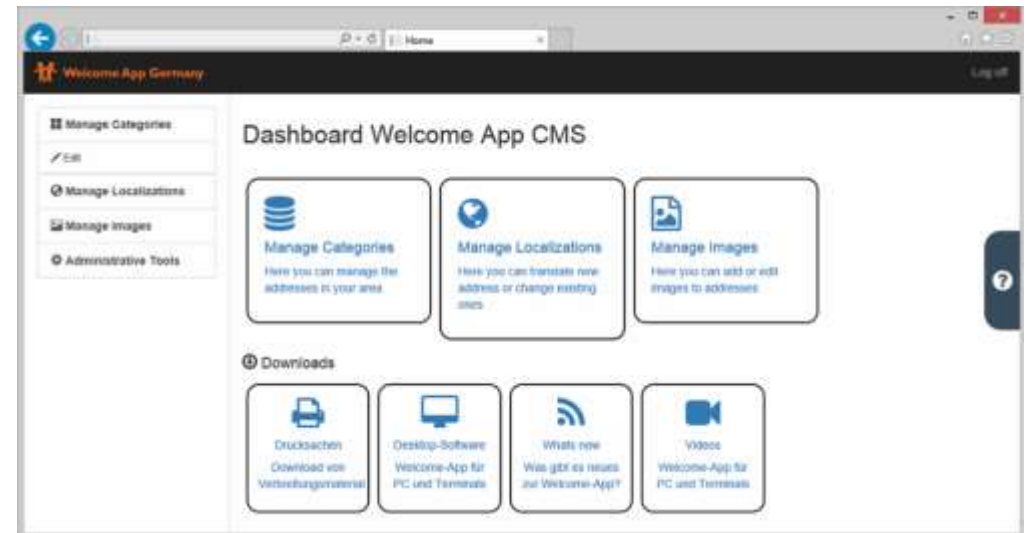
Home

Welcome App Germany

Log off

Manage Categories

Edit

Manage Localizations

Manage Images

Administrative Tools

Dashboard Welcome App CMS

Manage Categories

Here you can manage the addresses in your area

Manage Localizations

Here you can translate new address or change existing ones

Manage Images

Here you can add or edit images to addresses

Downloads

Drucksachen

Download von Verteilungsmaterial

Desktop-Software

Welcome-App für PC und Terminals

Whats new

Was gibt es neues zur Welcome-App?

Videos

Welcome-App für PC und Terminals